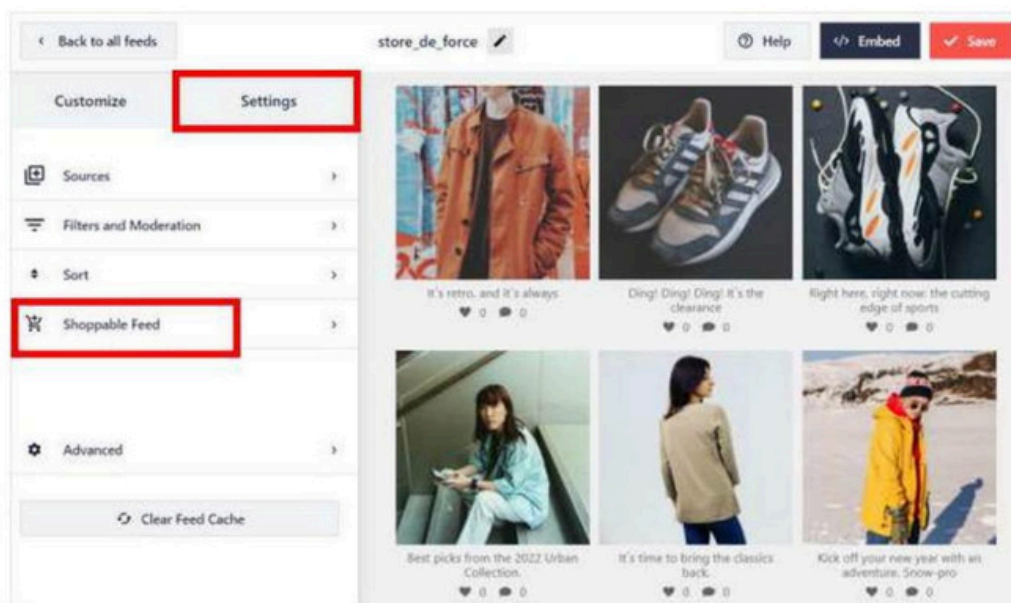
Back to all feeds

store_de_force

Help

Embed

Save

Customize

Settings

Sources

Filters and Moderation

Sort

Shoppable Feed

Advanced

Clear Feed Cache

It's retro, and it's always

0 0

Ding! Ding! Ding! It's the clearance

0 0

Right here, right now: the cutting edge of sports

0 0

Best picks from the 2022 Urban Collection.

0 0

It's time to bring the classics back.

0 0

Kick off your new year with an adventure. Snow-pro

0 0